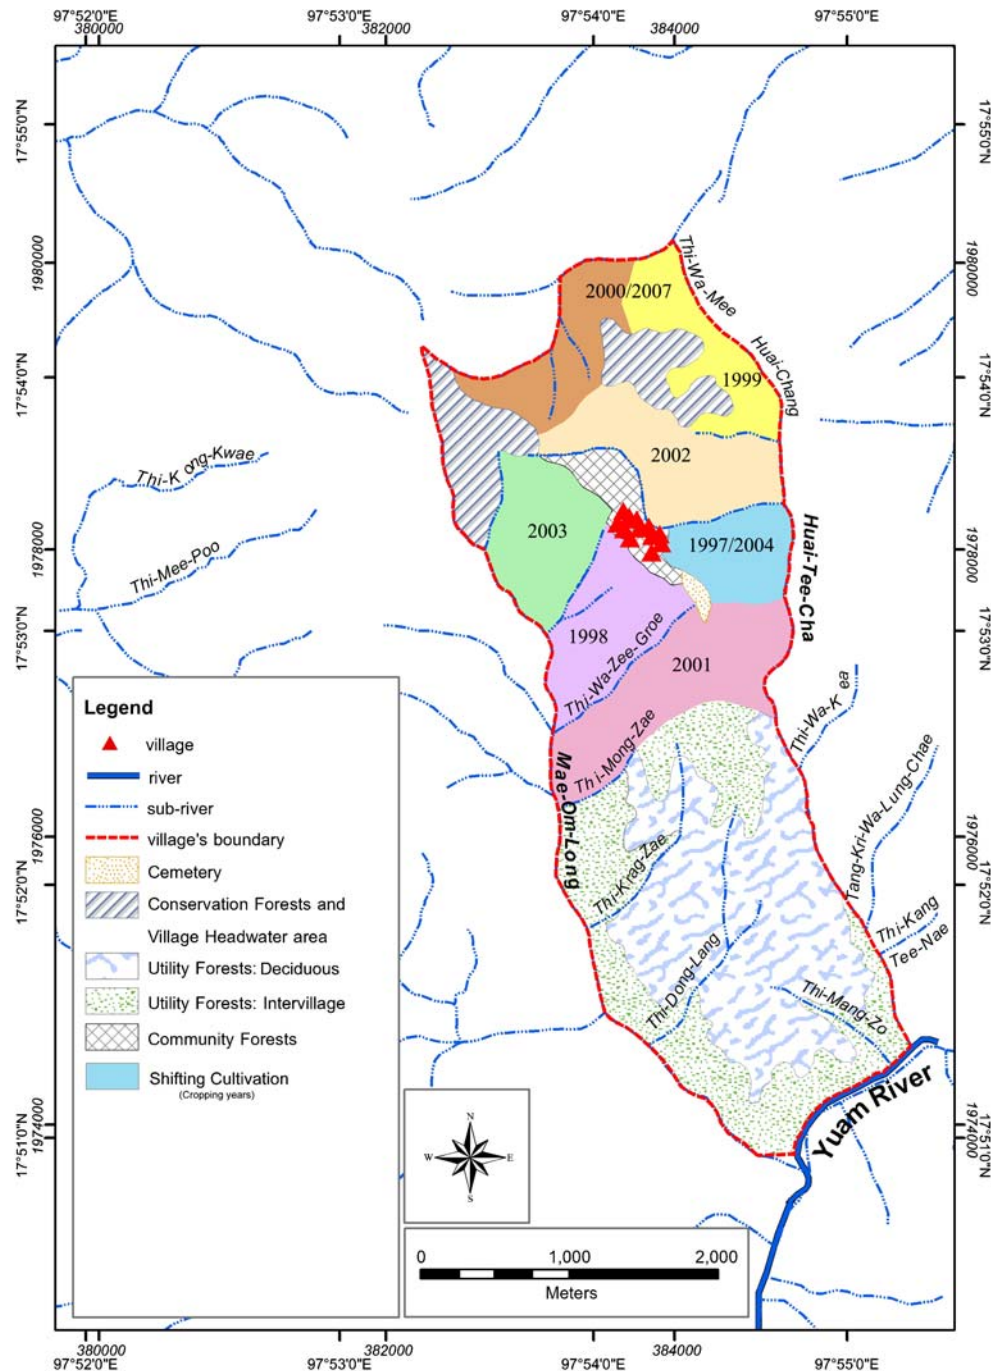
97°52'0"E 97°53'0"E 97°54'0"E 97°55'0"E
380000 382000 384000

17°55'0"N 1980000 17°54'0"N 1978000 17°53'0"N 1976000 17°52'0"N 1974000 17°51'0"N

2000/2007
Thi-Wa-Mee
Huai-Chang
1999
2002
Thi-K ong-Kwae
2003
1997/2004
Huai-Tee-Cha
Thi-Mee-Poo
1998
Thi-Wa-Zee-Groe
2001
Thi-Wa-K ea
Thi-Mong-Zae
Mae-Om-Long
Tang-Kri-Wa-Lung-Chae
Thi-Krag-Zae
Thi-Kang
Tee-Nae
Thi-Dong-Lang
Thi-Mang-Zo
Yuam River

Legend
village
river
sub-river
village's boundary
Cemetery
Conservation Forests and Village Headwater area
Utility Forests: Deciduous
Utility Forests: Intervillage
Community Forests
Shifting Cultivation
(Cropping years)

N
W E
S

0 1,000 2,000
Meters

380000 382000 384000
97°52'0"E 97°53'0"E 97°54'0"E 97°55'0"E